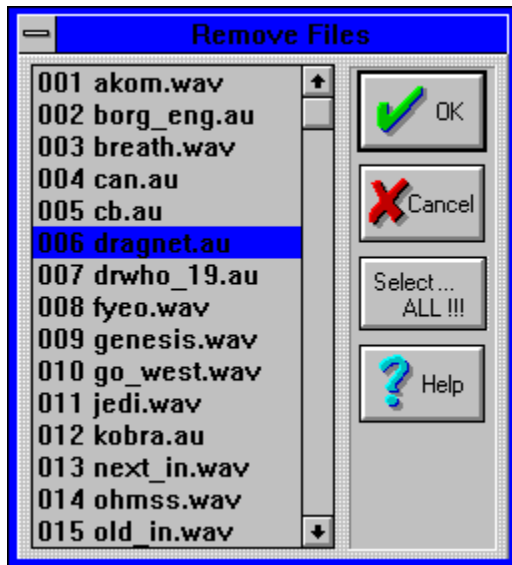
Remove Files

001 akom.wav
002 borg_eng.au
003 breath.wav
004 can.au
005 cb.au
006 dragnet.au
007 drwho_19.au
008 fyeo.wav
009 genesis.wav
010 go_west.wav
011 jedi.wav
012 kobra.au
013 next_in.wav
014 ohmss.wav
015 old_in.wav

OK
Cancel
Select ... ALL !!!
Help